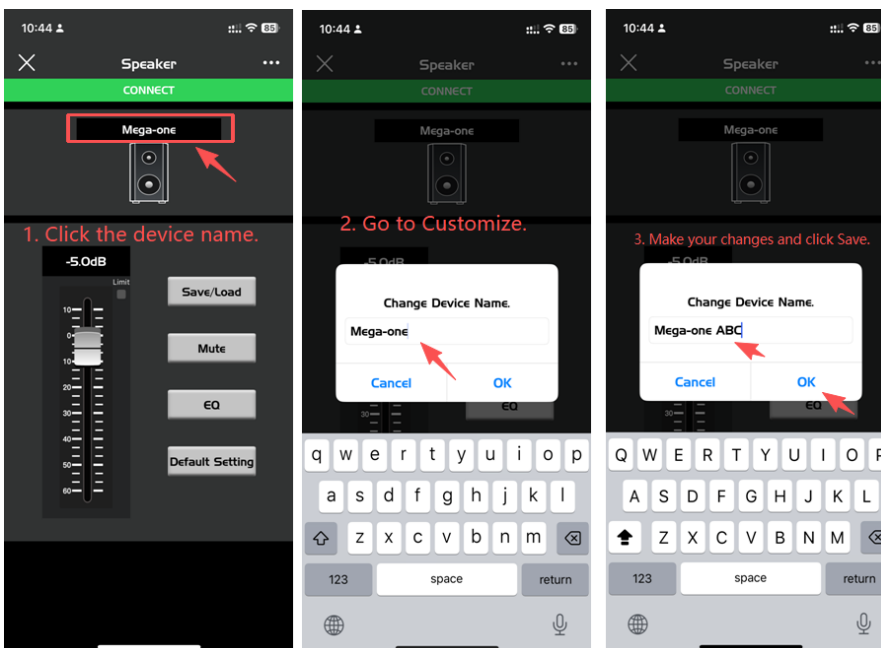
10:44 85

Speaker

CONNECT

Mega-one

1. Click the device name.

-5.0dB

Limit

10
0
10
20
30
40
50
60

Save/Load

Mute

EQ

Default Setting

10:44 85

Speaker

CONNECT

Mega-one

2. Go to Customize.

-5.0dB

Change Device Name.

Mega-one

Cancel OK

EQ

q w e r t y u i o p
a s d f g h j k l
z x c v b n m
123 space return

10:44 85

Speaker

CONNECT

Mega-one

3. Make your changes and click Save.

-5.0dB

Change Device Name.

Mega-one ABC

Cancel OK

EQ

Q W E R T Y U I O P
A S D F G H J K L
Z X C V B N M
123 space return